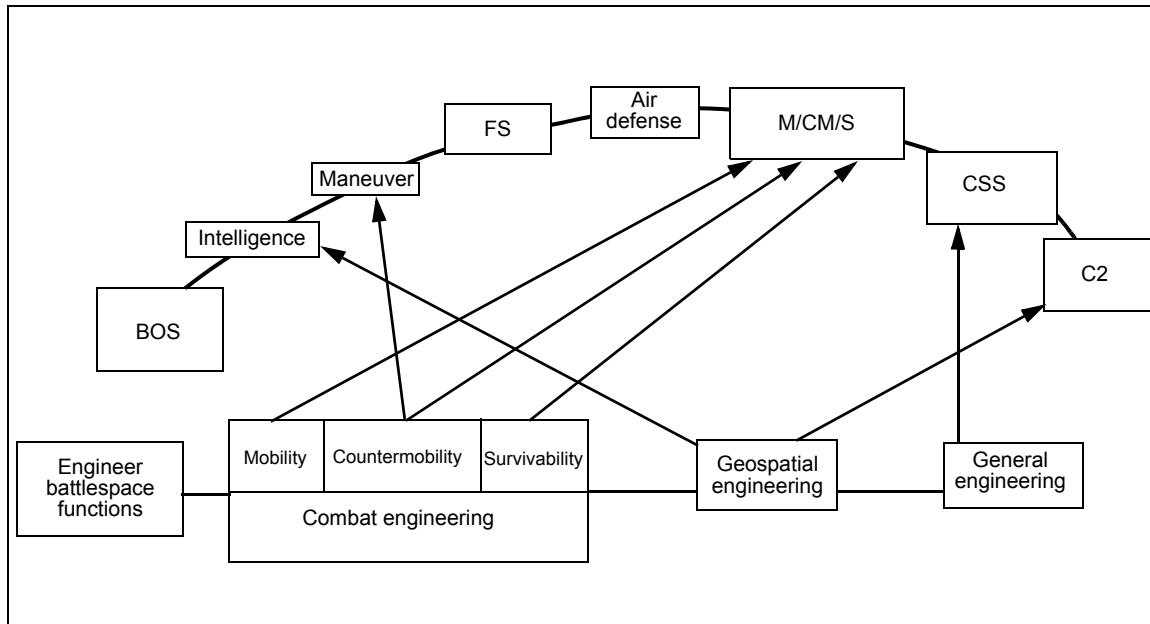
BOS

Intelligence

Maneuver

FS

Air defense

M/CM/S

CSS

C2

Engineer battlespace functions

Mobility

Countermobility

Survivability

Combat engineering

Geospatial engineering

General engineering